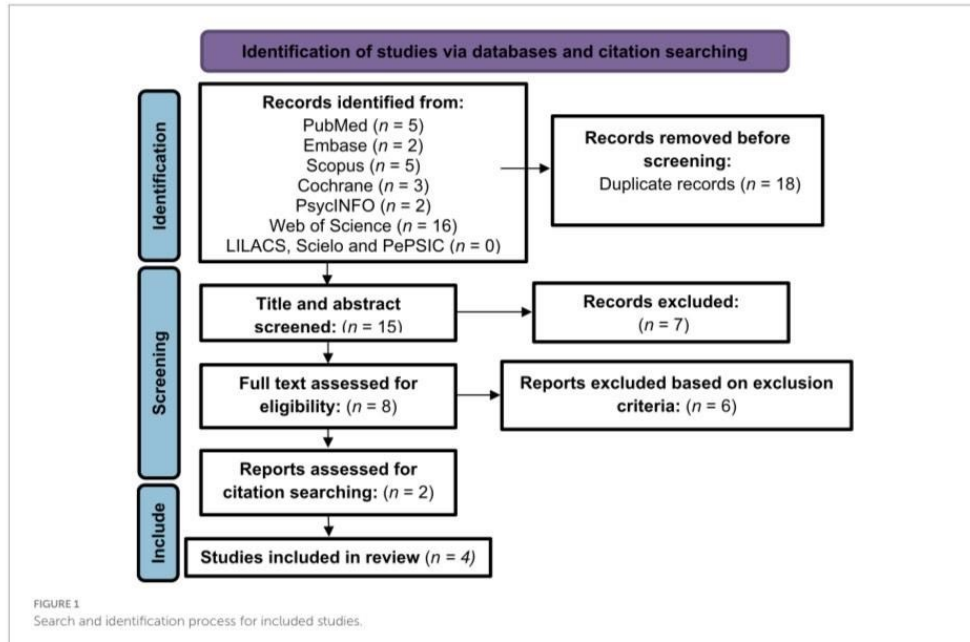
Identification of studies via databases and citation searching

Identification

Records identified from:
PubMed ($n$ = 5)
Embase ($n$ = 2)
Scopus ($n$ = 5)
Cochrane ($n$ = 3)
PsycINFO ($n$ = 2)
Web of Science ($n$ = 16)
LILACS, Scielo and PePSIC ($n$ = 0)

Records removed before screening:
Duplicate records ($n$ = 18)

Screening

Title and abstract screened: ($n$ = 15)

Records excluded:
($n$ = 7)

Full text assessed for eligibility: ($n$ = 8)

Reports excluded based on exclusion criteria: ($n$ = 6)

Reports assessed for citation searching: ($n$ = 2)

Include

Studies included in review ($n$ = 4)

FIGURE 1
Search and identification process for included studies.